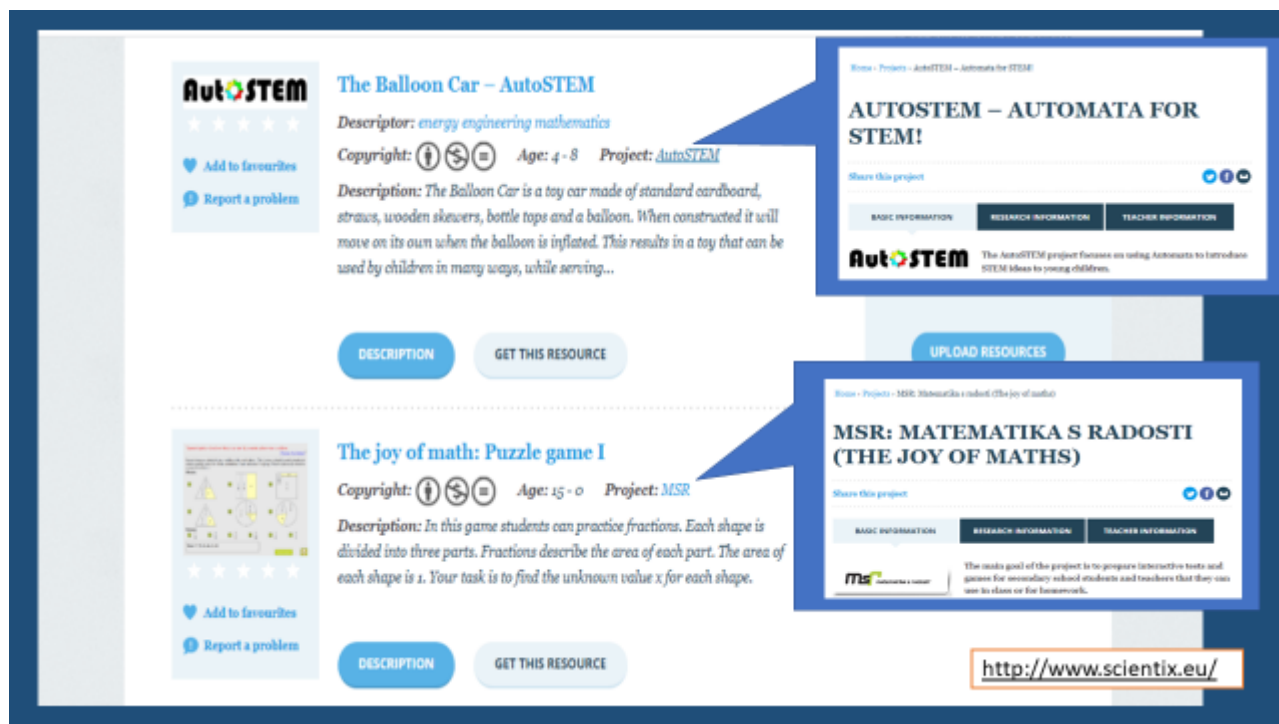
AutoSTEM

Add to favourites

Report a problem

The Balloon Car – AutoSTEM

Descriptor: energy engineering mathematics

Copyright: Age: 4 - 8 Project: AutoSTEM

Description: The Balloon Car is a toy car made of standard cardboard, straws, wooden skewers, bottle tops and a balloon. When constructed it will move on its own when the balloon is inflated. This results in a toy that can be used by children in many ways, while serving...

DESCRIPTION GET THIS RESOURCE

UPLOAD RESOURCES

Home › Projects › AutoSTEM – Automata for STEM!

AUTOSTEM – AUTOMATA FOR STEM!

Share this project

BASIC INFORMATION RESEARCH INFORMATION TEACHER INFORMATION

AutoSTEM

The AutoSTEM project focuses on using Automata to introduce STEM ideas to young children.

Add to favourites

Report a problem

The joy of math: Puzzle game I

Copyright: Age: 15 - 0 Project: MSR

Description: In this game students can practice fractions. Each shape is divided into three parts. Fractions describe the area of each part. The area of each shape is 1. Your task is to find the unknown value x for each shape.

DESCRIPTION GET THIS RESOURCE

Home › Projects › MSR: Matematika s radosti (The joy of maths)

MSR: MATEMATIKA S RADOSTI (THE JOY OF MATHS)

Share this project

BASIC INFORMATION RESEARCH INFORMATION TEACHER INFORMATION

MSR

The main goal of the project is to prepare interactive tests and games for secondary school students and teachers that they can use in class or for homework.

http://www.scientix.eu/